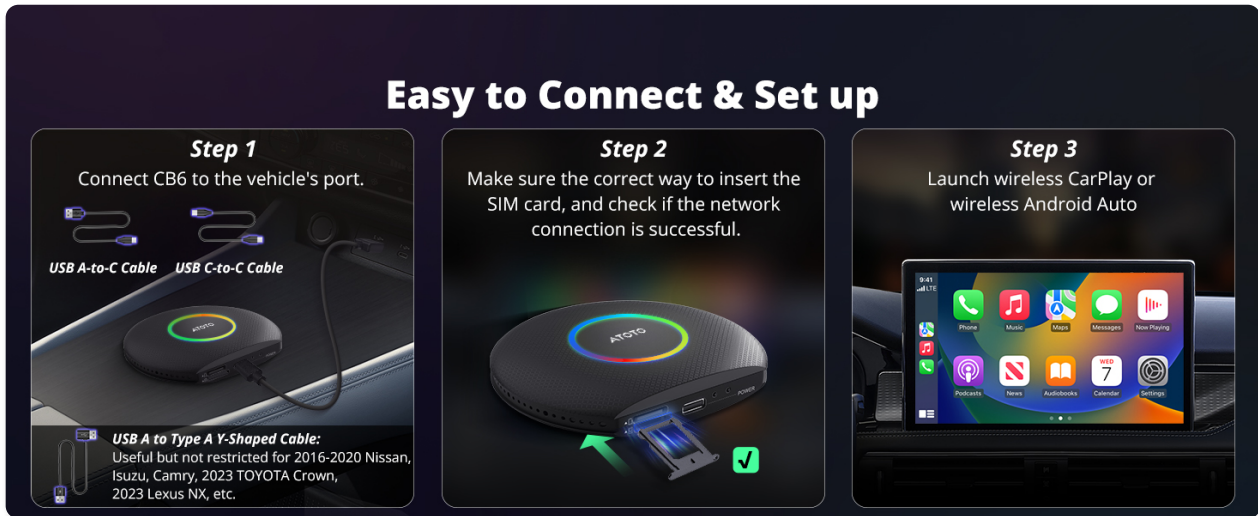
Easy to Connect & Set up

Step 1
Connect CB6 to the vehicle's port.

USB A-to-C Cable
USB C-to-C Cable

ATOTO

USB A to Type A Y-Shaped Cable:
Useful but not restricted for 2016-2020 Nissan, Isuzu, Camry, 2023 TOYOTA Crown, 2023 Lexus NX, etc.

Step 2
Make sure the correct way to insert the SIM card, and check if the network connection is successful.

ATOTO
POWER

Step 3
Launch wireless CarPlay or wireless Android Auto

9:41
LTE
Phone
Music
Maps
Messages
Now Playing
Podcasts
News
Audiobooks
WED
7
Calendar
Settings